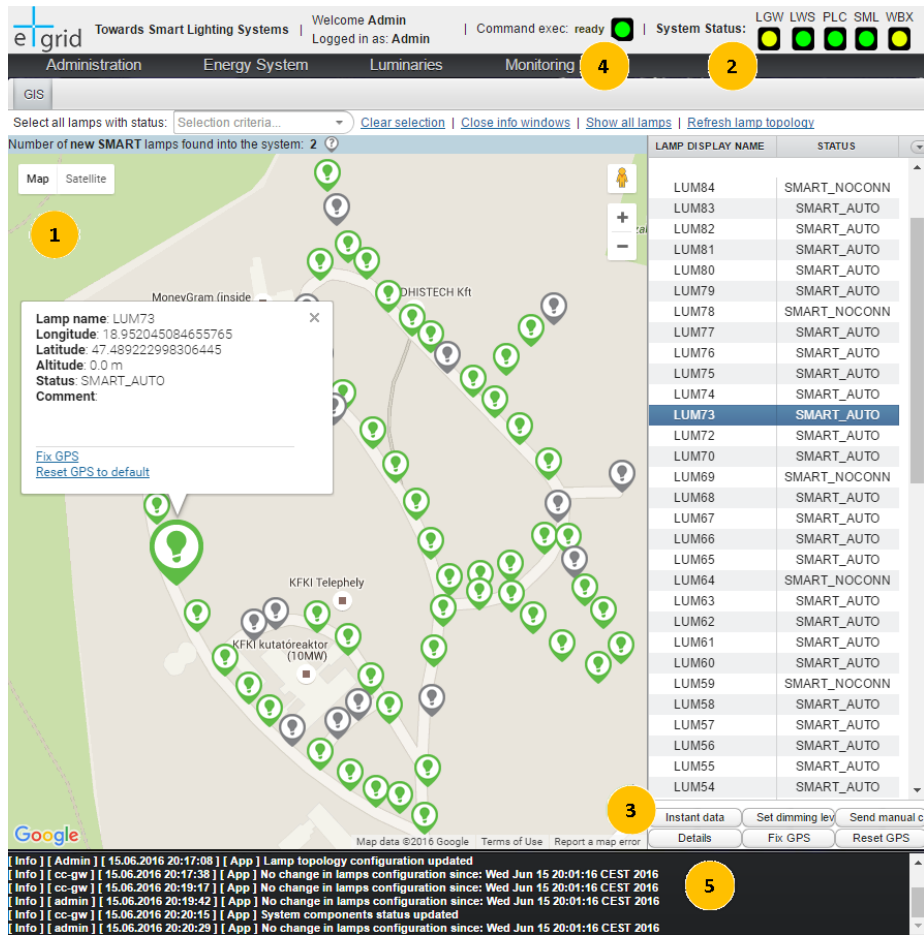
e grid Towards Smart Lighting Systems | Welcome Admin
Logged in as: Admin | Command exec: ready | System Status: LGW LWS PLC SML WBX

Administration Energy System Luminaries Monitoring 4 2

GIS

Select all lamps with status: Selection criteria... Clear selection | Close info windows | Show all lamps | Refresh lamp topology

Number of new SMART lamps found into the system: 2 ?

Map Satellite

1

MoneyGram (inside

OHISTECH Kft

Lamp name: LUM73
Longitude: 18.952045084655765
Latitude: 47.489222998306445
Altitude: 0.0 m
Status: SMART_AUTO
Comment:

Fix GPS
Reset GPS to default

KFKI Telephely

KFKI kutatóreaktor (10MW)

Google Map data ©2016 Google Terms of Use Report a map error

| LAMP DISPLAY NAME | STATUS |
|---|---|
| LUM84 | SMART_NOCONN |
| LUM83 | SMART_AUTO |
| LUM82 | SMART_AUTO |
| LUM81 | SMART_AUTO |
| LUM80 | SMART_AUTO |
| LUM79 | SMART_AUTO |
| LUM78 | SMART_NOCONN |
| LUM77 | SMART_AUTO |
| LUM76 | SMART_AUTO |
| LUM75 | SMART_AUTO |
| LUM74 | SMART_AUTO |
| LUM73 | SMART_AUTO |
| LUM72 | SMART_AUTO |
| LUM70 | SMART_AUTO |
| LUM69 | SMART_NOCONN |
| LUM68 | SMART_AUTO |
| LUM67 | SMART_AUTO |
| LUM66 | SMART_AUTO |
| LUM65 | SMART_AUTO |
| LUM64 | SMART_NOCONN |
| LUM63 | SMART_AUTO |
| LUM62 | SMART_AUTO |
| LUM61 | SMART_AUTO |
| LUM60 | SMART_AUTO |
| LUM59 | SMART_NOCONN |
| LUM58 | SMART_AUTO |
| LUM57 | SMART_AUTO |
| LUM56 | SMART_AUTO |
| LUM55 | SMART_AUTO |
| LUM54 | SMART_AUTO |

3
Instant data | Set dimming lev | Send manual c
Details | Fix GPS | Reset GPS

[ Info ] [ Admin ] [ 15.06.2016 20:17:08 ] [ App ] Lamp topology configuration updated
[ Info ] [ cc-gw ] [ 15.06.2016 20:17:38 ] [ App ] No change in lamps configuration since: Wed Jun 15 20:01:16 CEST 2016
[ Info ] [ cc-gw ] [ 15.06.2016 20:19:17 ] [ App ] No change in lamps configuration since: Wed Jun 15 20:01:16 CEST 2016
[ Info ] [ admin ] [ 15.06.2016 20:19:42 ] [ App ] No change in lamps configuration since: Wed Jun 15 20:01:16 CEST 2016
[ Info ] [ cc-gw ] [ 15.06.2016 20:20:15 ] [ App ] System components status updated
[ Info ] [ admin ] [ 15.06.2016 20:20:29 ] [ App ] No change in lamps configuration since: Wed Jun 15 20:01:16 CEST 2016

5